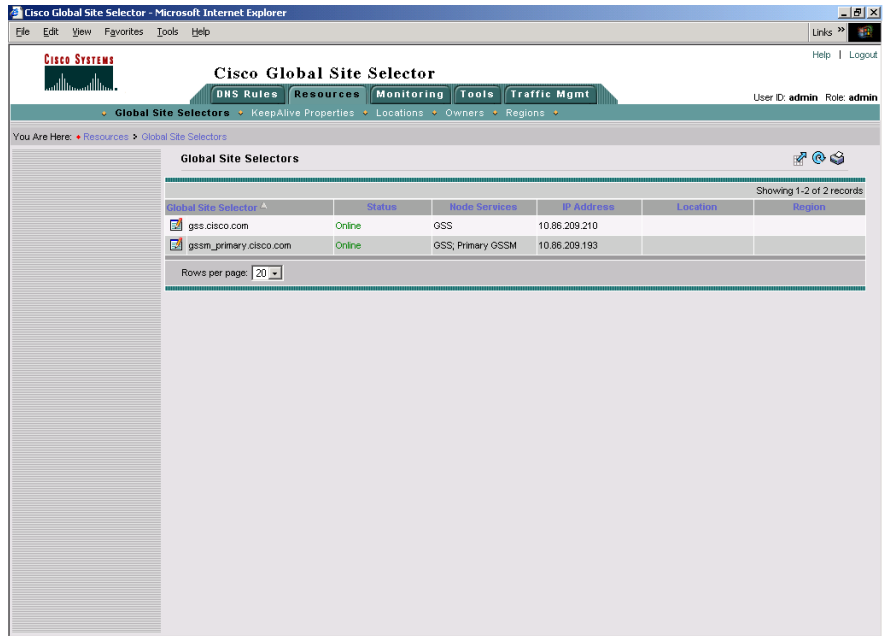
Cisco Global Site Selector - Microsoft Internet Explorer

File Edit View Favorites Tools Help

Links »

Cisco Systems

Cisco Global Site Selector

Help | Logout

DNS Rules Resources Monitoring Tools Traffic Mgmt

User ID: admin Role: admin

Global Site Selectors KeepAlive Properties Locations Owners Regions

You Are Here: Resources > Global Site Selectors

Global Site Selectors

Showing 1-2 of 2 records

| Global Site Selector | Status | Node Services | IP Address | Location | Region |
|---|---|---|---|---|---|
| gss.cisco.com | Online | GSS | 10.86.209.210 | | |
| gssm_primary.cisco.com | Online | GSS; Primary GSSM | 10.86.209.193 | | |

Rows per page: 20